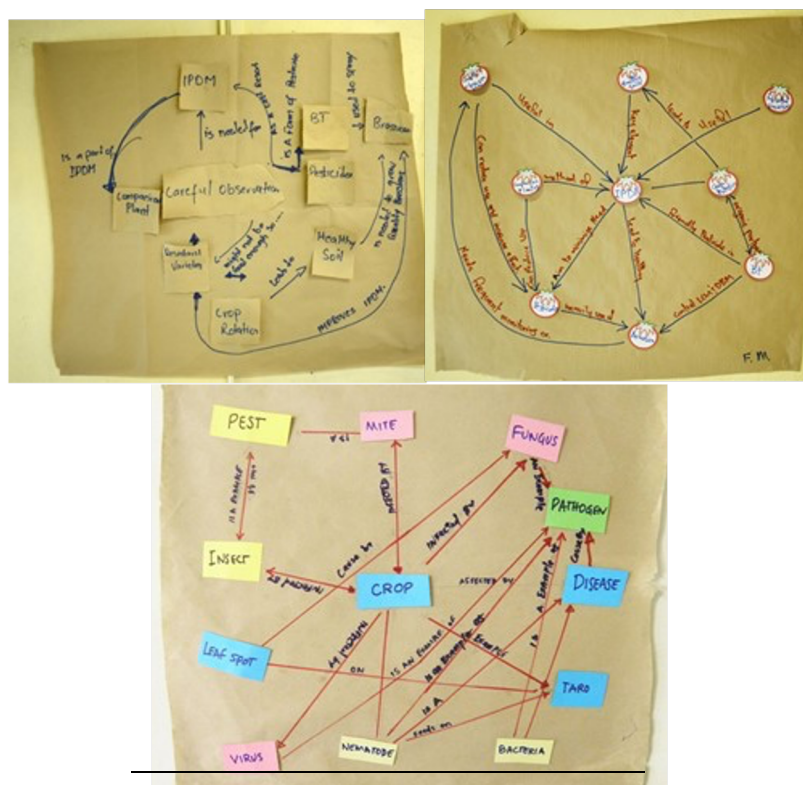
IPDM

is needed for

is a part of IPDM

Comparison Plant

Careful Observation

BT

is a Form of Protection

used to spray

Brassicas

Pesticides

Resistant Varieties

might not be strong enough to

leads to

Healthy Soil

is needed to grow healthy brassicas

Crop Rotation

improves IPDM

Useful in

has through

lead to

method of

to minimising the

lead to healthy

Carefully Selected in

Can reduce use and increase of

Needs frequent monitoring or

control IPDM

F. M.

PEST

MITE

is a

FUNGUS

is a example

PATHOGEN

is a insect

INSECT

infected by

affected by

CROP

is produced

DISEASE

cause

is a example

LEAF SPOT

ON

TARO

is an example of

is an example of

VIRUS

NEMATODE

is a

feeds on

BACTERIA